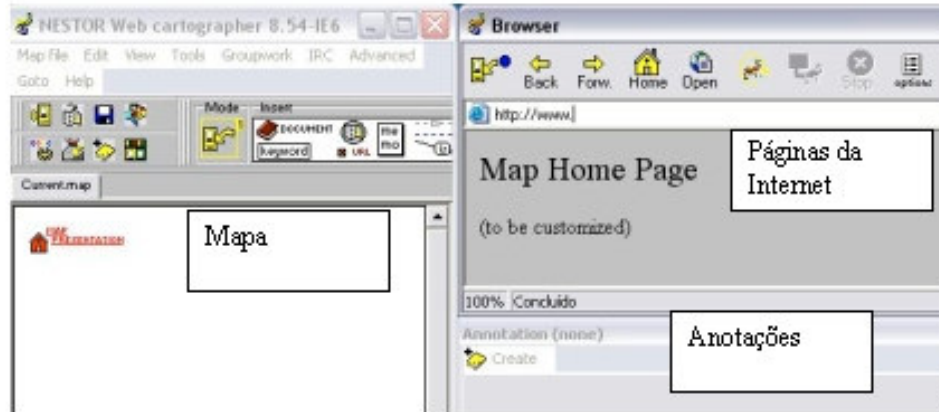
NESTOR Web cartographer 8.54-IE6

Map File Edit View Tools Groupwork IRC Advanced Goto Help

Mode Insert

DOCUMENT

keyword

URL

me mo

Current.map

Mapa

Browser

Back Forw. Home Open Stop options

http://www.

Map Home Page

(to be customized)

Páginas da Internet

100% Concluído

Annotation (none)

Create

Anotações